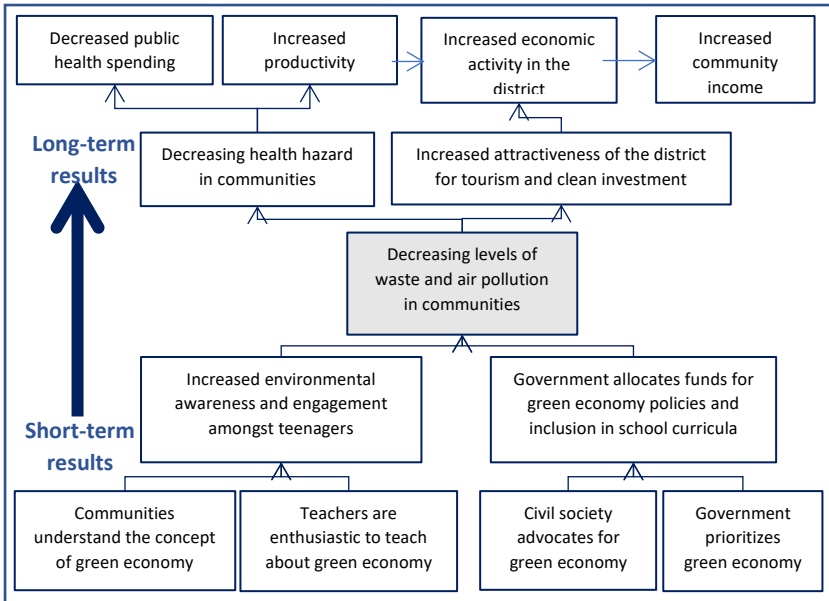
Decreased public health spending

Increased productivity

Increased economic activity in the district

Increased community income

Long-term results

Decreasing health hazard in communities

Increased attractiveness of the district for tourism and clean investment

Decreasing levels of waste and air pollution in communities

Increased environmental awareness and engagement amongst teenagers

Government allocates funds for green economy policies and inclusion in school curricula

Short-term results

Communities understand the concept of green economy

Teachers are enthusiastic to teach about green economy

Civil society advocates for green economy

Government prioritizes green economy